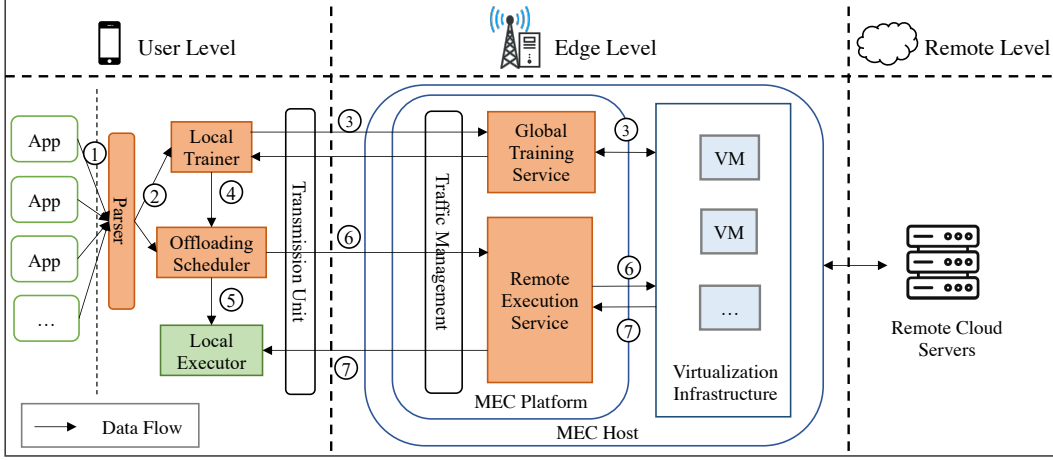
User Level

Edge Level

Remote Level

App

App

App

...

1

Parser

2

Local Trainer

4

Offloading Scheduler

5

Local Executor

Transmission Unit

3

6

7

Traffic Management

Global Training Service

3

Remote Execution Service

6

7

VM

VM

...

Virtualization Infrastructure

MEC Platform

MEC Host

Remote Cloud Servers

Data Flow